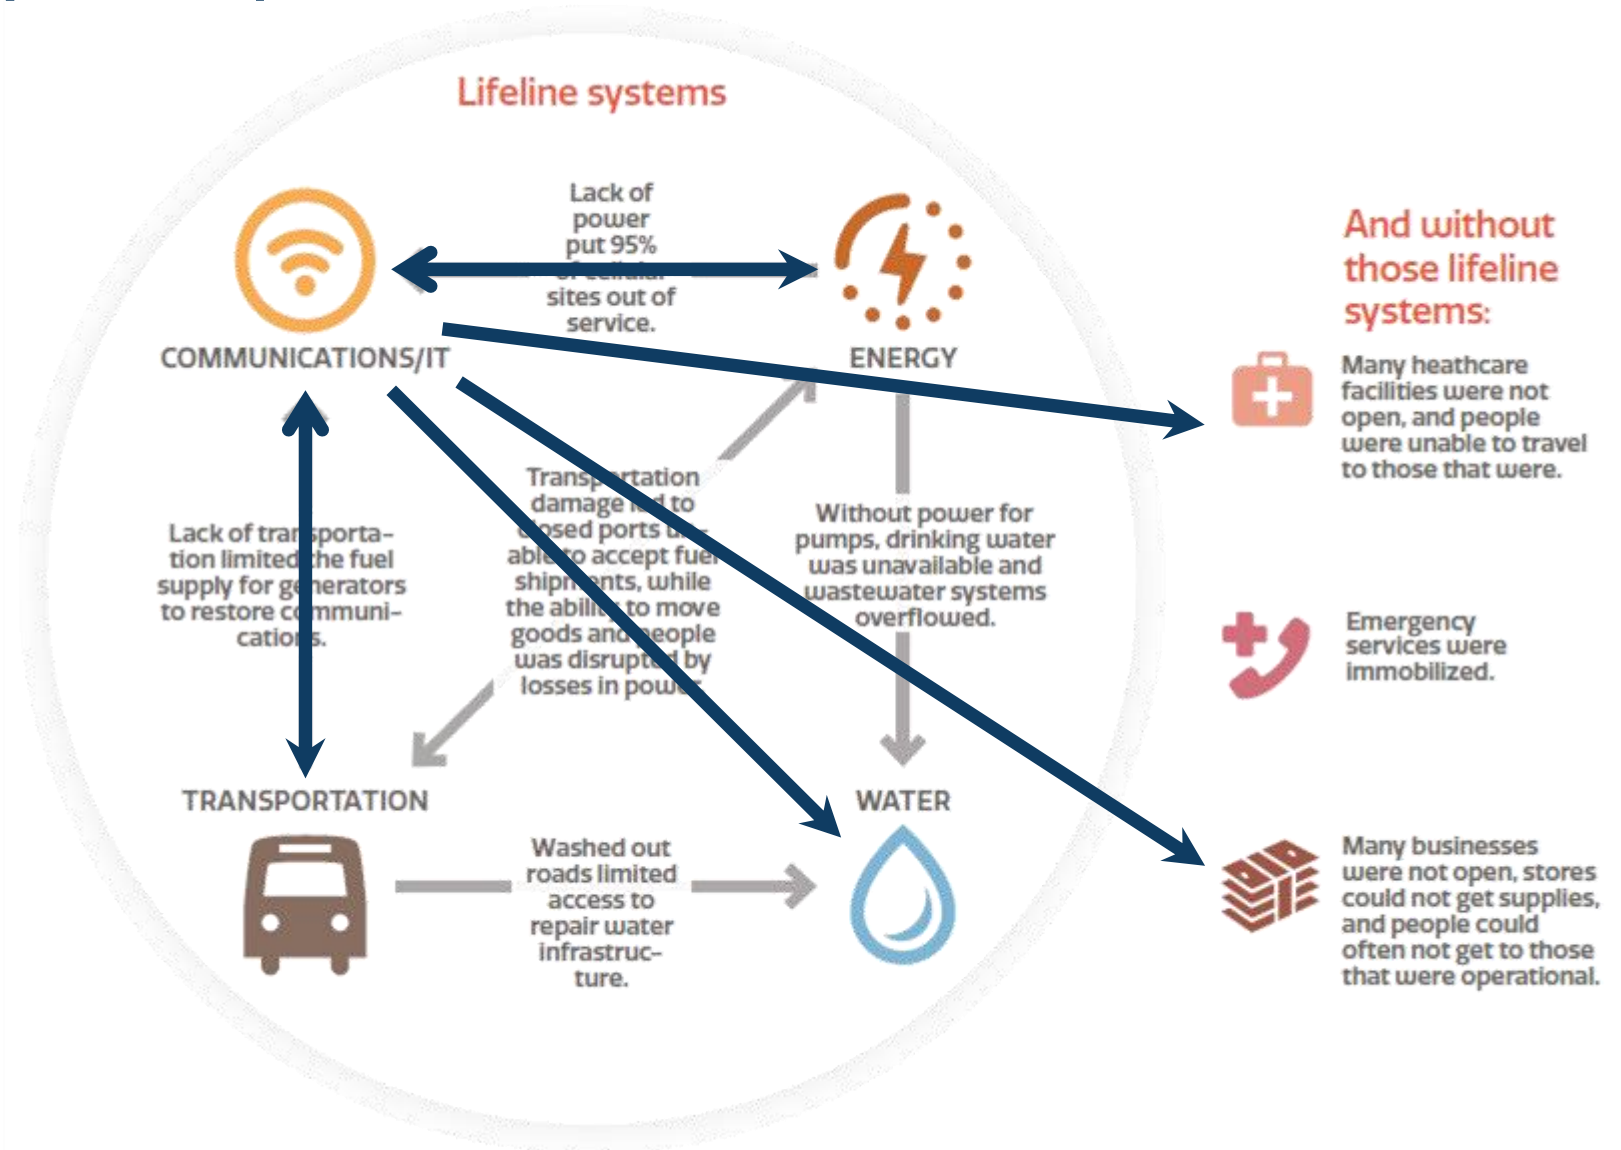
Lifeline systems

COMMUNICATIONS/IT

Lack of power put 95% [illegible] sites out of service.

ENERGY

And without those lifeline systems:

Many heathcare facilities were not open, and people were unable to travel to those that were.

Lack of tra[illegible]sportation limited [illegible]he fuel supply for g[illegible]nerators to restore c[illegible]mmunications.

Trans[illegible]tation damage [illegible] to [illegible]osed ports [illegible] able to accept fue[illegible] ship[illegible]ents, while the abili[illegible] to move goods and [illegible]eople was disrupt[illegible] by losses in pow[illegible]

Without power for pumps, drinking water was unavailable and wastewater systems overflowed.

Emergency services were immobilized.

TRANSPORTATION

WATER

Washed out roads limited access to repair water infrastructure.

Many businesses were not open, stores could not get supplies, and people could often not get to those that were operational.